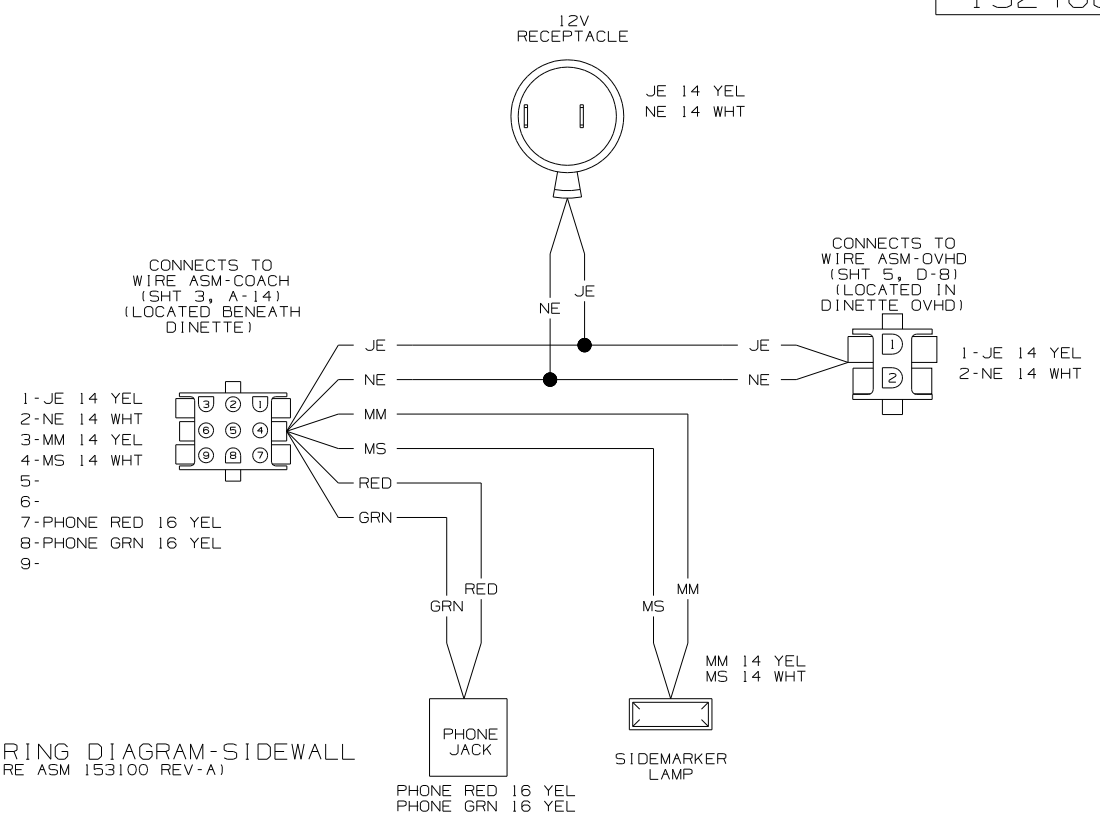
152100

12V RECEPTACLE

JE 14 YEL
NE 14 WHT

CONNECTS TO WIRE ASM-COACH (SHT 3, A-14) (LOCATED BENEATH DINETTE)

CONNECTS TO WIRE ASM-OVHD (SHT 5, D-8) (LOCATED IN DINETTE OVHD)

NE
JE

JE
NE
MM
MS
RED
GRN

JE
NE

3 2 1
6 5 4
9 8 7

1
2

1-JE 14 YEL
2-NE 14 WHT
3-MM 14 YEL
4-MS 14 WHT
5-
6-
7-PHONE RED 16 YEL
8-PHONE GRN 16 YEL
9-

1-JE 14 YEL
2-NE 14 WHT

GRN
RED

MS
MM

MM 14 YEL
MS 14 WHT

RING DIAGRAM-SIDEWALL
RE ASM 153100 REV-A)

PHONE JACK

PHONE RED 16 YEL
PHONE GRN 16 YEL

SIDEMARKER LAMP